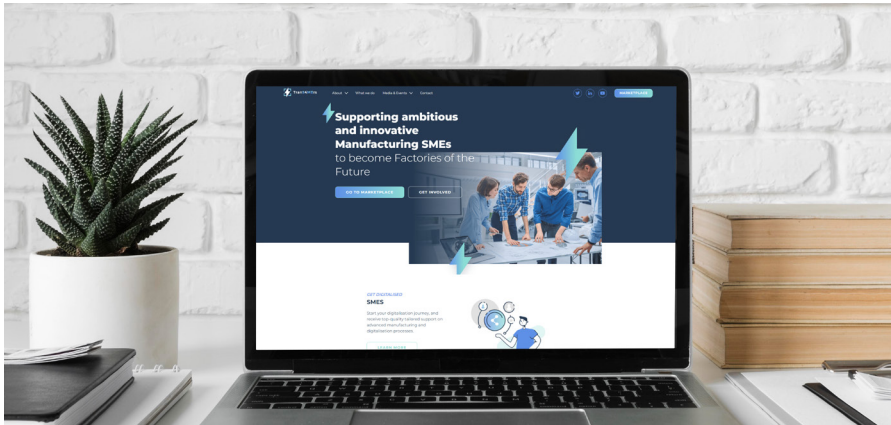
About What we do Media & Events Contact

MARKETPLACE

Supporting ambitious and innovative Manufacturing SMEs to become Factories of the Future

GO TO MARKETPLACE

GET INVOLVED

GET DIGITALISED

SMEs

Start your digitalisation journey, and receive top quality tailored support on advanced manufacturing and digitalisation processes

LEARN MORE